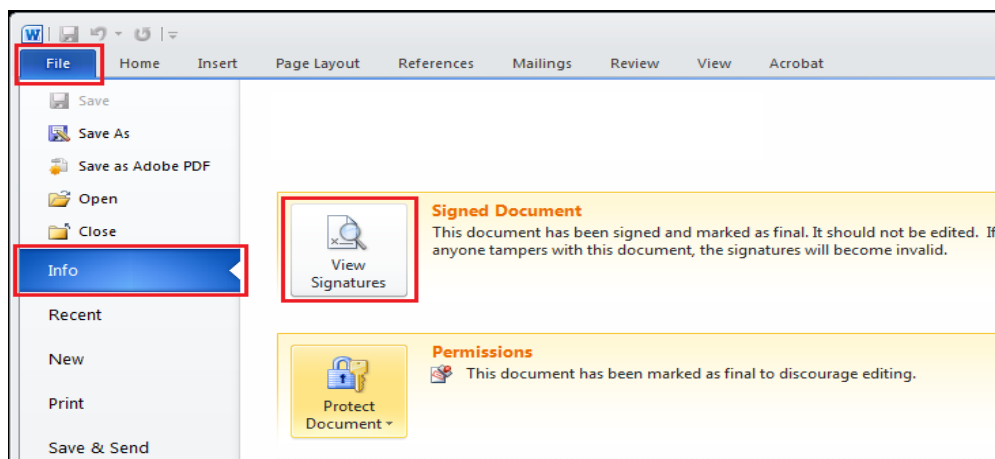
File
Home
Insert
Page Layout
References
Mailings
Review
View
Acrobat

Save
Save As
Save as Adobe PDF
Open
Close
Info
Recent
New
Print
Save & Send

View Signatures

Signed Document
This document has been signed and marked as final. It should not be edited. If anyone tampers with this document, the signatures will become invalid.

Protect Document

Permissions
This document has been marked as final to discourage editing.